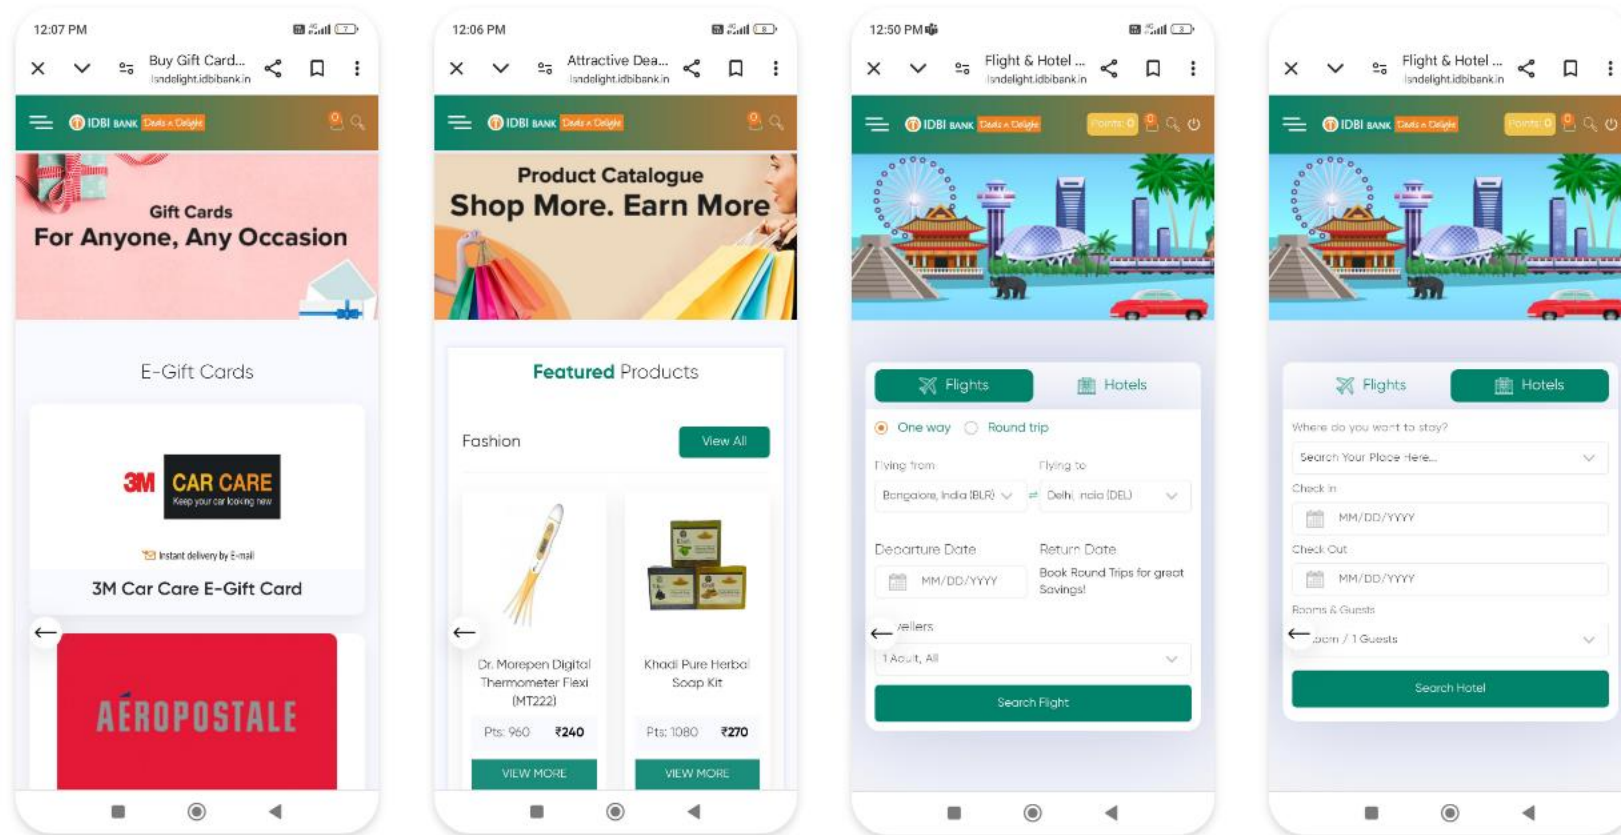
12:07 PM

Buy Gift Card...
landelight.idbibank.in

IDBI BANK Deals n Delight

Gift Cards
For Anyone, Any Occasion

E-Gift Cards

3M CAR CARE
Keep your car looking new

Instant delivery by E-mail

3M Car Care E-Gift Card

AÉROPOSTALE

12:06 PM

Attractive Dea...
landelight.idbibank.in

IDBI BANK Deals n Delight

Product Catalogue
Shop More. Earn More

Featured Products

Fashion
View All

Dr. Morepen Digital Thermometer Flexi (MT222)
Pts: 960 ₹240
VIEW MORE

Khadi Pure Herbal Soap Kit
Pts: 1080 ₹270
VIEW MORE

12:50 PM

Flight & Hotel ...
landelight.idbibank.in

IDBI BANK Deals n Delight
Points: 0

Flights
Hotels

One way
Round trip

Flying from
Bangalore, India (BLR)
Flying to
Delhi, India (DEL)

Departure Date
MM/DD/YYYY
Return Date
Book Round Trips for great Savings!

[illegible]vellers
1 Adult, All

Search Flight

Flight & Hotel ...
landelight.idbibank.in

IDBI BANK Deals n Delight
Points: 0

Flights
Hotels

Where do you want to stay?
Search Your Place Here...
Check in
MM/DD/YYYY
Check Out
MM/DD/YYYY
Rooms & Guests
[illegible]oom / 1 Guests

Search Hotel